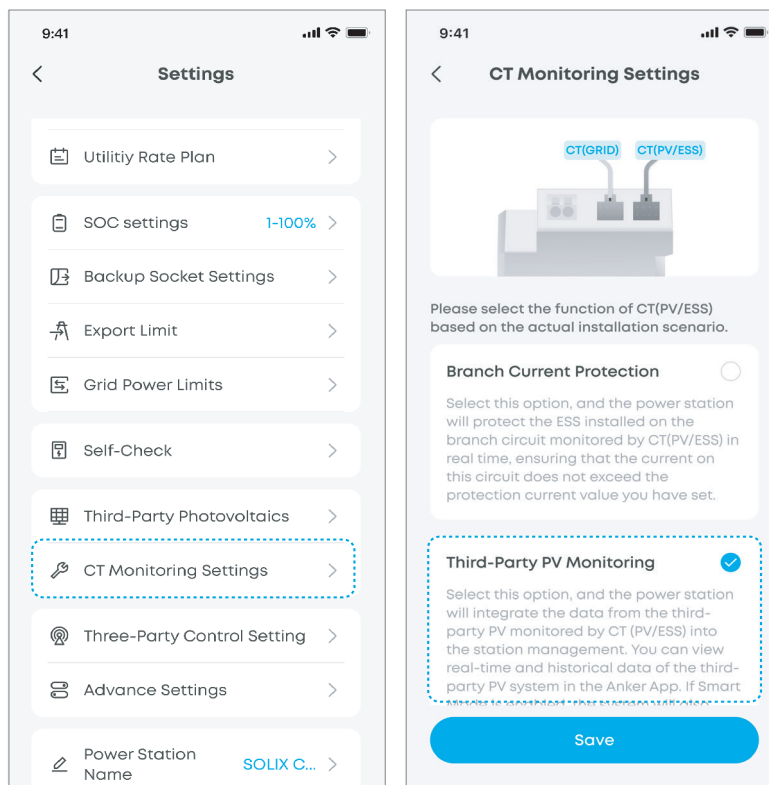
9:41

Settings

Utilitiy Rate Plan

SOC settings 1-100%

Backup Socket Settings

Export Limit

Grid Power Limits

Self-Check

Third-Party Photovoltaics

CT Monitoring Settings

Three-Party Control Setting

Advance Settings

Power Station Name SOLIX C...

9:41

CT Monitoring Settings

CT(GRID) CT(PV/ESS)

Please select the function of CT(PV/ESS) based on the actual installation scenario.

Branch Current Protection

Select this option, and the power station will protect the ESS installed on the branch circuit monitored by CT(PV/ESS) in real time, ensuring that the current on this circuit does not exceed the protection current value you have set.

Third-Party PV Monitoring

Select this option, and the power station will integrate the data from the third-party PV monitored by CT (PV/ESS) into the station management. You can view real-time and historical data of the third-party PV system in the Anker App. If Smart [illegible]

Save